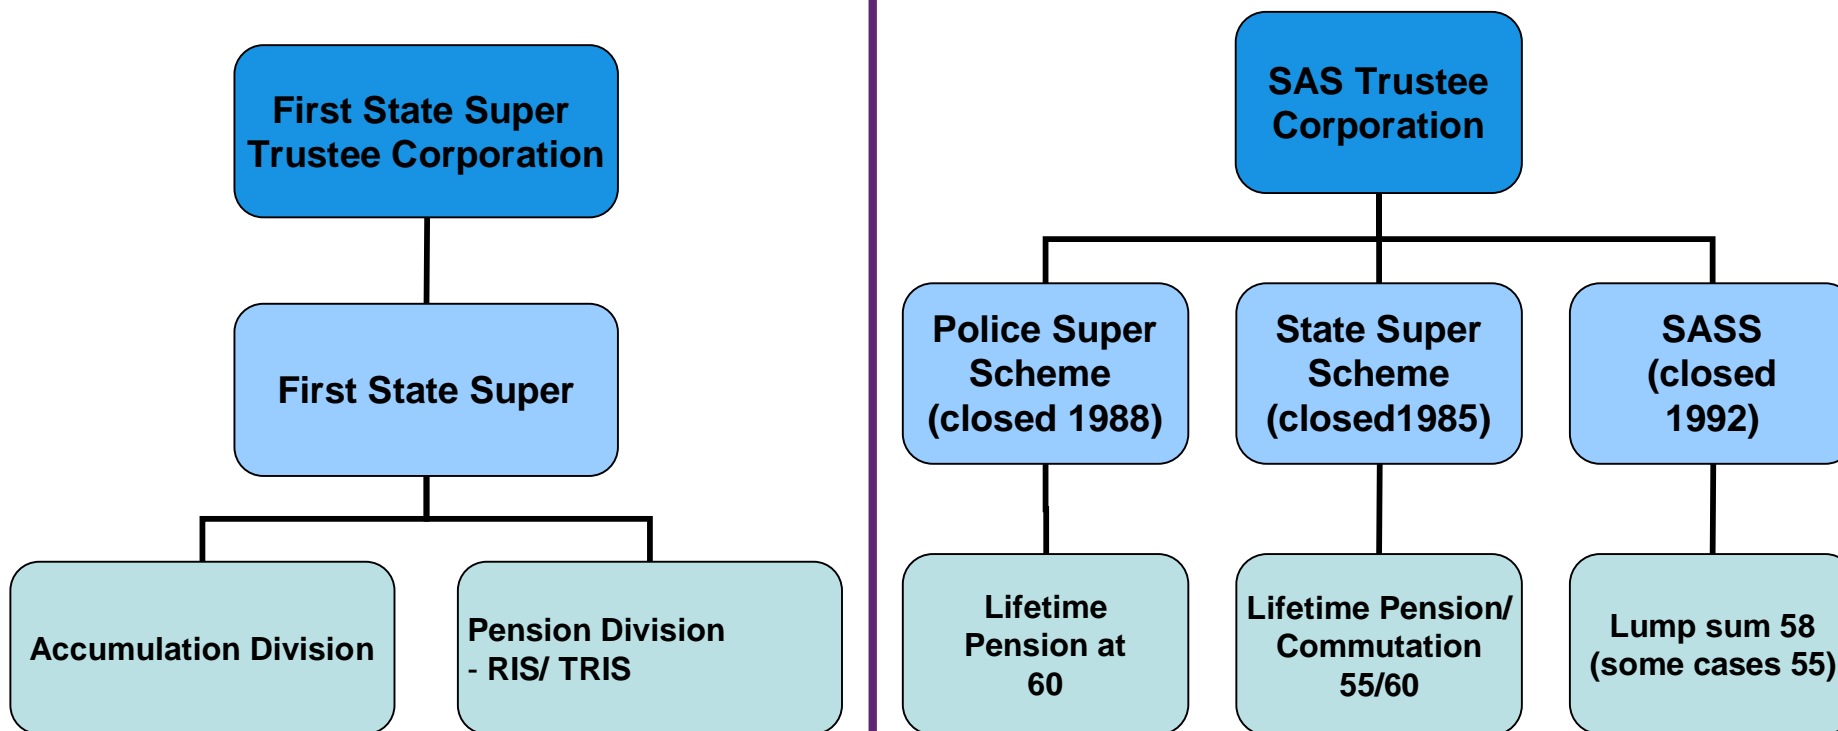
First State Super Trustee Corporation

First State Super

Accumulation Division

Pension Division - RIS/ TRIS

SAS Trustee Corporation

Police Super Scheme (closed 1988)

State Super Scheme (closed1985)

SASS (closed 1992)

Lifetime Pension at 60

Lifetime Pension/ Commutation 55/60

Lump sum 58 (some cases 55)